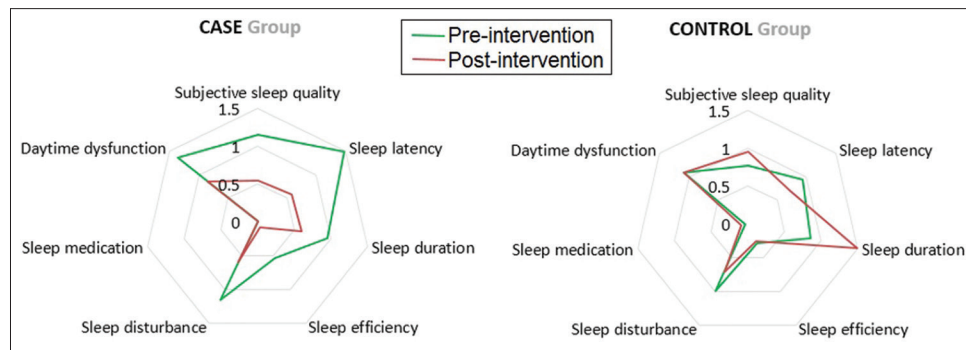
CASE Group

Pre-intervention
Post-intervention

CONTROL Group

Subjective sleep quality
1.5
1
0.5
0
Sleep latency
Sleep duration
Sleep efficiency
Sleep disturbance
Sleep medication
Daytime dysfunction

Subjective sleep quality
1.5
1
0.5
0
Sleep latency
Sleep duration
Sleep efficiency
Sleep disturbance
Sleep medication
Daytime dysfunction